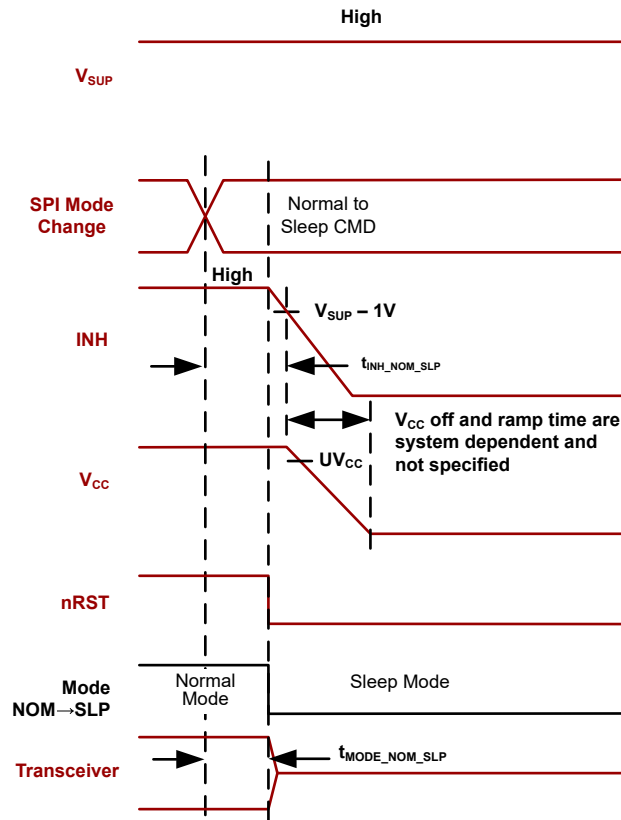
High

$V_{SUP}$

SPI Mode Change

Normal to Sleep CMD

High

INH

$V_{SUP}$ – 1V

$t_{INH\_NOM\_SLP}$

$V_{CC}$ off and ramp time are system dependent and not specified

$V_{CC}$

$UV_{CC}$

nRST

Mode NOM→SLP

Normal Mode

Sleep Mode

Transceiver

$t_{MODE\_NOM\_SLP}$